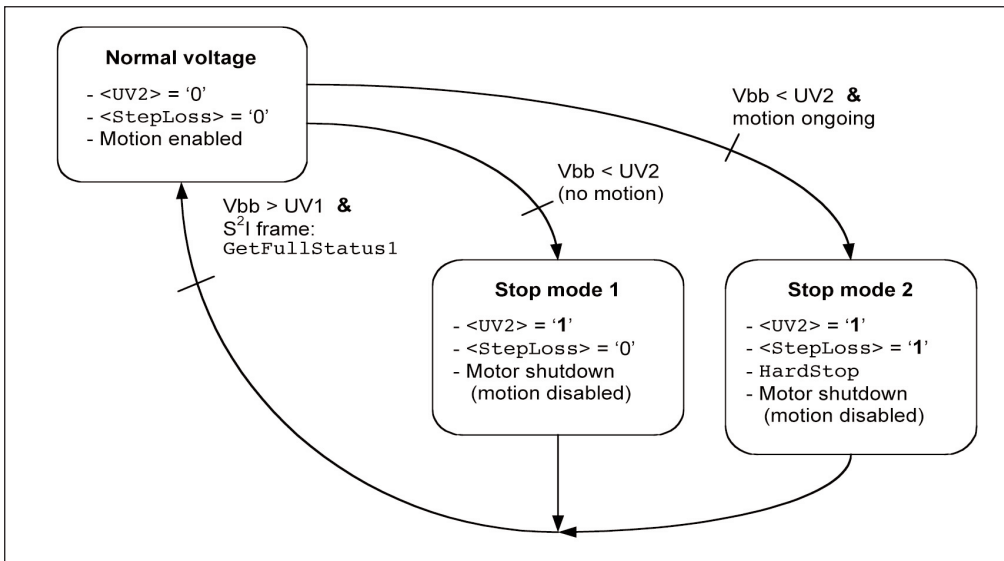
Normal voltage
- <UV2> = '0'
- <StepLoss> = '0'
- Motion enabled

Vbb < UV2 &
motion ongoing

Vbb < UV2
(no motion)

Vbb > UV1 &
$S^2I$ frame:
GetFullStatus1

Stop mode 1
- <UV2> = '1'
- <StepLoss> = '0'
- Motor shutdown (motion disabled)

Stop mode 2
- <UV2> = '1'
- <StepLoss> = '1'
- HardStop
- Motor shutdown (motion disabled)